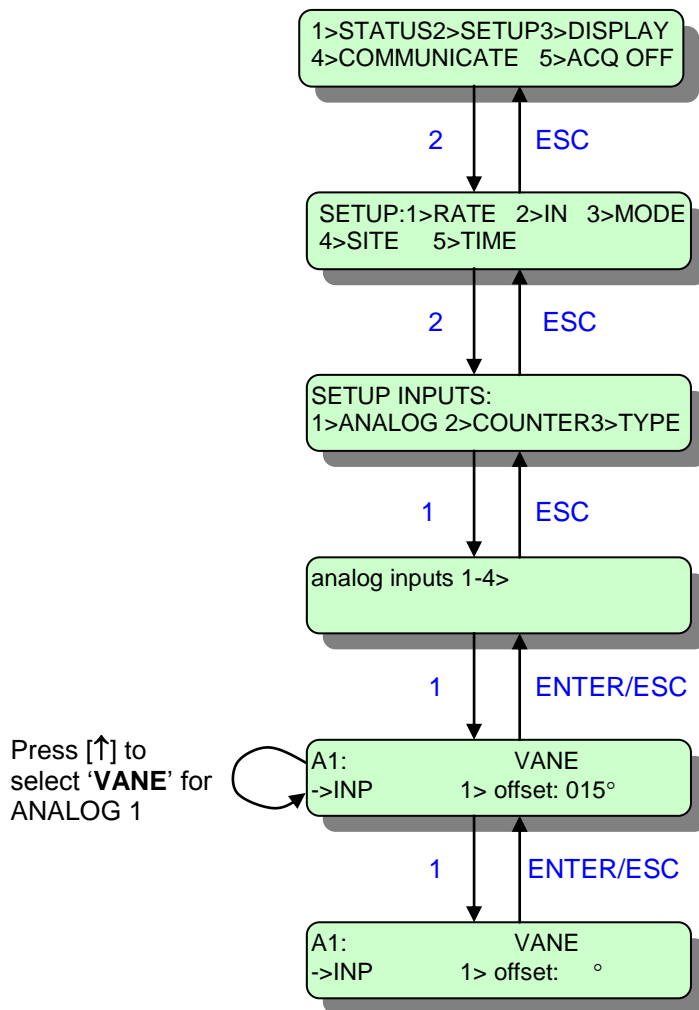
1>STATUS2>SETUP3>DISPLAY
4>COMMUNICATE 5>ACQ OFF

2 ESC

SETUP:1>RATE 2>IN 3>MODE
4>SITE 5>TIME

2 ESC

SETUP INPUTS:
1>ANALOG 2>COUNTER3>TYPE

1 ESC

analog inputs 1-4>

1 ENTER/ESC

Press [↑] to select ‘**VANE**’ for ANALOG 1

A1: VANE
->INP 1> offset: 015°

1 ENTER/ESC

A1: VANE
->INP 1> offset: °